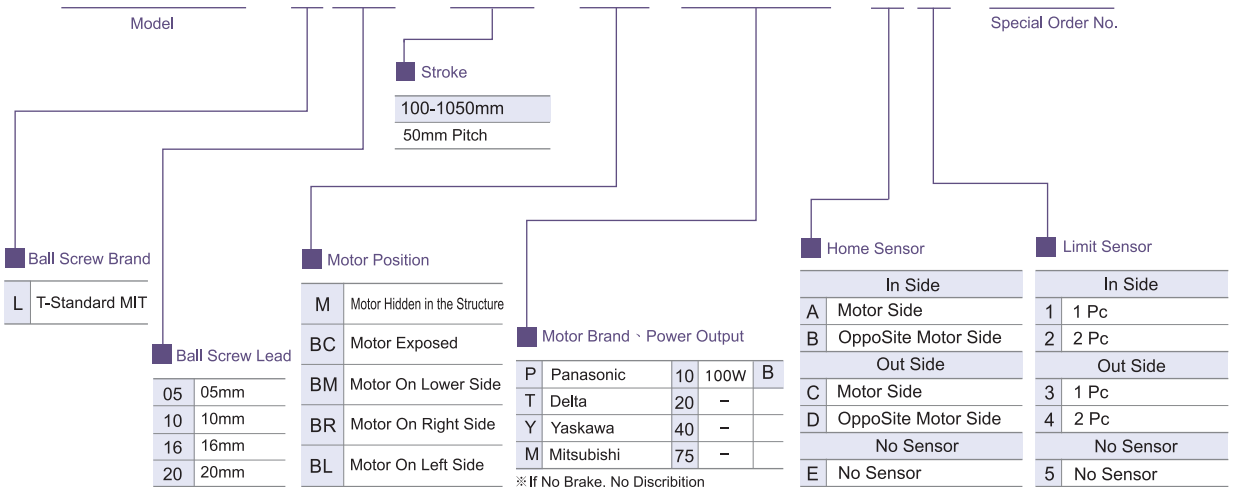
Model

Special Order No.

Stroke

| 100-1050mm |
|---|
| 50mm Pitch |

Ball Screw Brand

| L | T-Standard MIT |
|---|---|

Ball Screw Lead

| 05 | 05mm |
|---|---|
| 10 | 10mm |
| 16 | 16mm |
| 20 | 20mm |

Motor Position

| M | Motor Hidden in the Structure |
|---|---|
| BC | Motor Exposed |
| BM | Motor On Lower Side |
| BR | Motor On Right Side |
| BL | Motor On Left Side |

Motor Brand、Power Output

| P | Panasonic | 10 | 100W | B |
|---|---|---|---|---|
| T | Delta | 20 | – | |
| Y | Yaskawa | 40 | – | |
| M | Mitsubishi | 75 | – | |

※If No Brake. No Discribition

Home Sensor

| In Side | |
|---|---|
| A | Motor Side |
| B | OppoSite Motor Side |
| Out Side | |
| C | Motor Side |
| D | OppoSite Motor Side |
| No Sensor | |
| E | No Sensor |

Limit Sensor

| In Side | |
|---|---|
| 1 | 1 Pc |
| 2 | 2 Pc |
| Out Side | |
| 3 | 1 Pc |
| 4 | 2 Pc |
| No Sensor | |
| 5 | No Sensor |